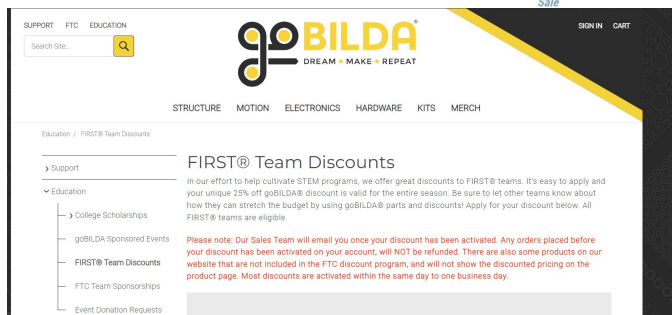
Sale

SUPPORT FTC EDUCATION

Search Site...

goBILDA®
DREAM • MAKE • REPEAT

SIGN IN CART

STRUCTURE MOTION ELECTRONICS HARDWARE KITS MERCH

Education / FIRST® Team Discounts

> Support

Education

> College Scholarships

goBILDA Sponsored Events

FIRST® Team Discounts

FTC Team Sponsorships

Event Donation Requests

FIRST® Team Discounts

In our effort to help cultivate STEM programs, we offer great discounts to FIRST® teams. It's easy to apply and your unique 25% off goBILDA® discount is valid for the entire season. Be sure to let other teams know about how they can stretch the budget by using goBILDA® parts and discounts! Apply for your discount below. All FIRST® teams are eligible.

Please note: Our Sales Team will email you once your discount has been activated. Any orders placed before your discount has been activated on your account, will NOT be refunded. There are also some products on our website that are not included in the FTC discount program, and will not show the discounted pricing on the product page. Most discounts are activated within the same day to one business day.